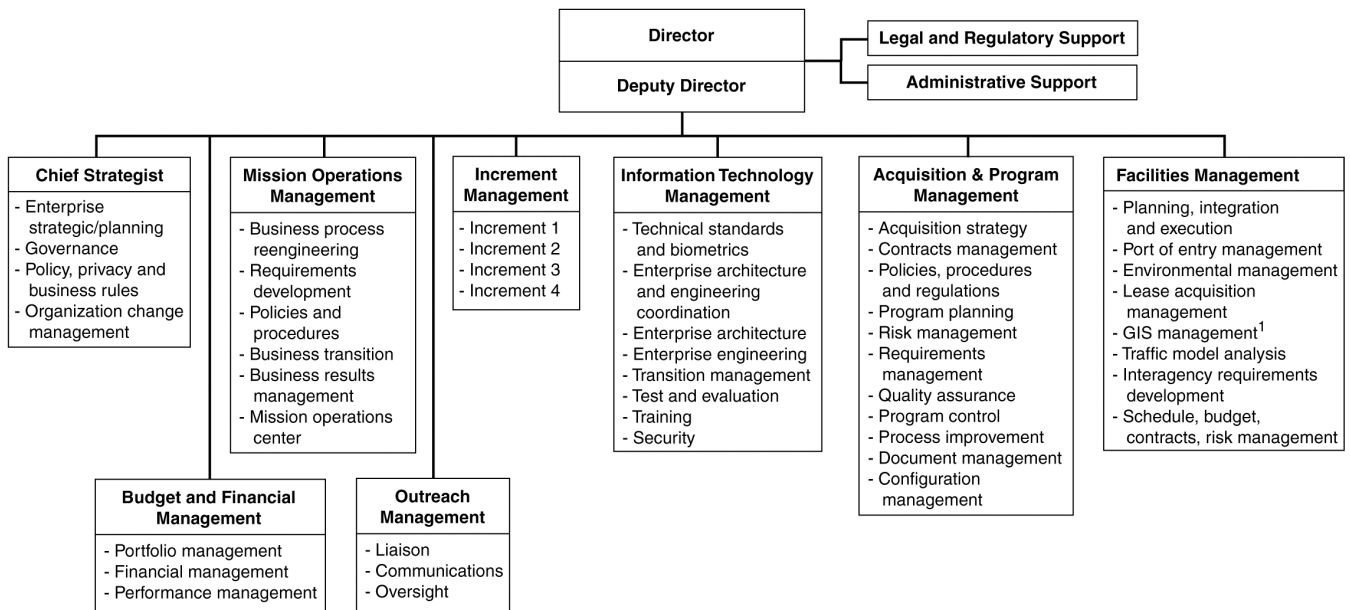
Director

Deputy Director

Legal and Regulatory Support

Administrative Support

Chief Strategist
- Enterprise strategic/planning
- Governance
- Policy, privacy and business rules
- Organization change management

Mission Operations Management
- Business process reengineering
- Requirements development
- Policies and procedures
- Business transition
- Business results management
- Mission operations center

Increment Management
- Increment 1
- Increment 2
- Increment 3
- Increment 4

Information Technology Management
- Technical standards and biometrics
- Enterprise architecture and engineering coordination
- Enterprise architecture
- Enterprise engineering
- Transition management
- Test and evaluation
- Training
- Security

Acquisition & Program Management
- Acquisition strategy
- Contracts management
- Policies, procedures and regulations
- Program planning
- Risk management
- Requirements management
- Quality assurance
- Program control
- Process improvement
- Document management
- Configuration management

Facilities Management
- Planning, integration and execution
- Port of entry management
- Environmental management
- Lease acquisition management
- GIS management$^1$
- Traffic model analysis
- Interagency requirements development
- Schedule, budget, contracts, risk management

Budget and Financial Management
- Portfolio management
- Financial management
- Performance management

Outreach Management
- Liaison
- Communications
- Oversight